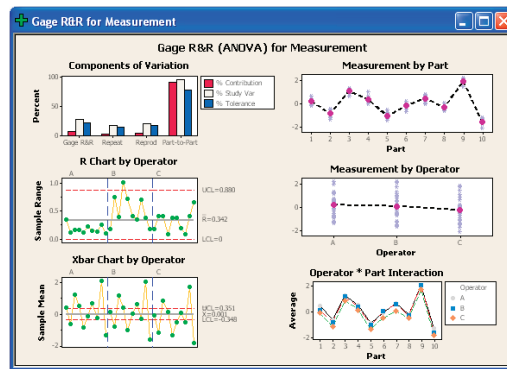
Gage R&R for Measurement

Gage R&R (ANOVA) for Measurement

Components of Variation

Percent

100
50
0

Gage R&R Repeat Reprod Part-to-Part

% Contribution
% Study Var
% Tolerance

Measurement by Part

2
0
-2

1 2 3 4 5 6 7 8 9 10
Part

R Chart by Operator

A B C

Sample Range

1.0
0.5
0.0

UCL=0.880
$\bar{R}$=0.342
LCL=0

Measurement by Operator

2
0
-2

A B C
Operator

Xbar Chart by Operator

A B C

Sample Mean

2
0
-2

UCL=0.351
$\bar{\bar{X}}$=0.001
LCL=-0.348

Operator * Part Interaction

Average

2
0
-2

1 2 3 4 5 6 7 8 9 10
Part

Operator
A
B
C